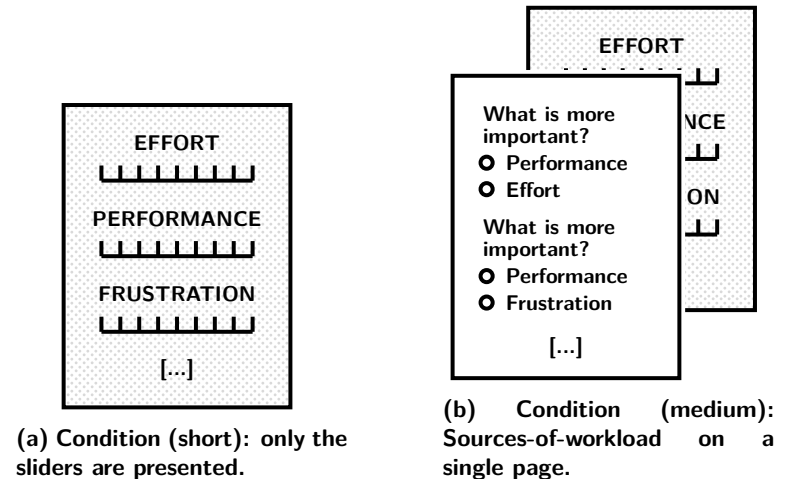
EFFORT

PERFORMANCE

FRUSTRATION

[...]

(a) Condition (short): only the sliders are presented.

EFFORT

NCE

ON

What is more important?

Performance

Effort

What is more important?

Performance

Frustration

[...]

(b) Condition (medium): Sources-of-workload on a single page.